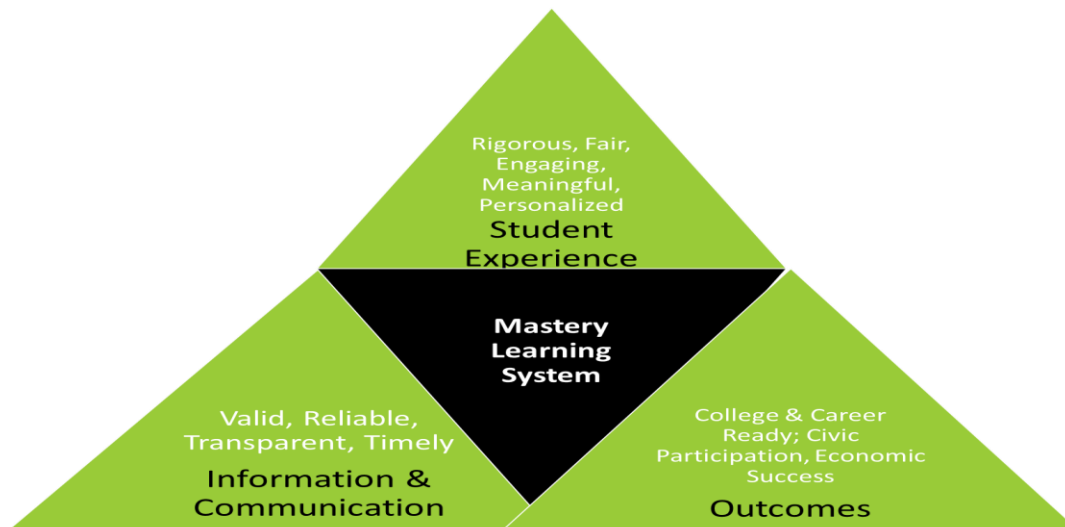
Rigorous, Fair, Engaging, Meaningful, Personalized
Student Experience

Mastery Learning System

Valid, Reliable, Transparent, Timely
Information & Communication

College & Career Ready; Civic Participation, Economic Success
Outcomes